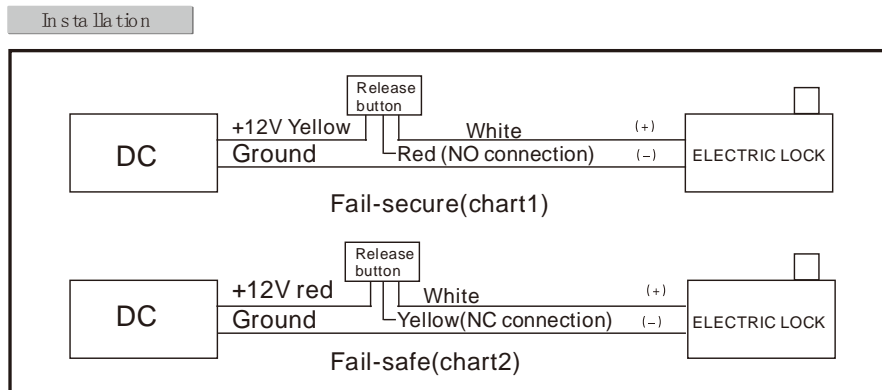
Installation

Release button

+12V Yellow

White

(+)

DC

Ground

Red (NO connection)

(–)

ELECTRIC LOCK

Fail-secure(chart1)

Release button

+12V red

White

(+)

DC

Ground

Yellow(NC connection)

(–)

ELECTRIC LOCK

Fail-safe(chart2)